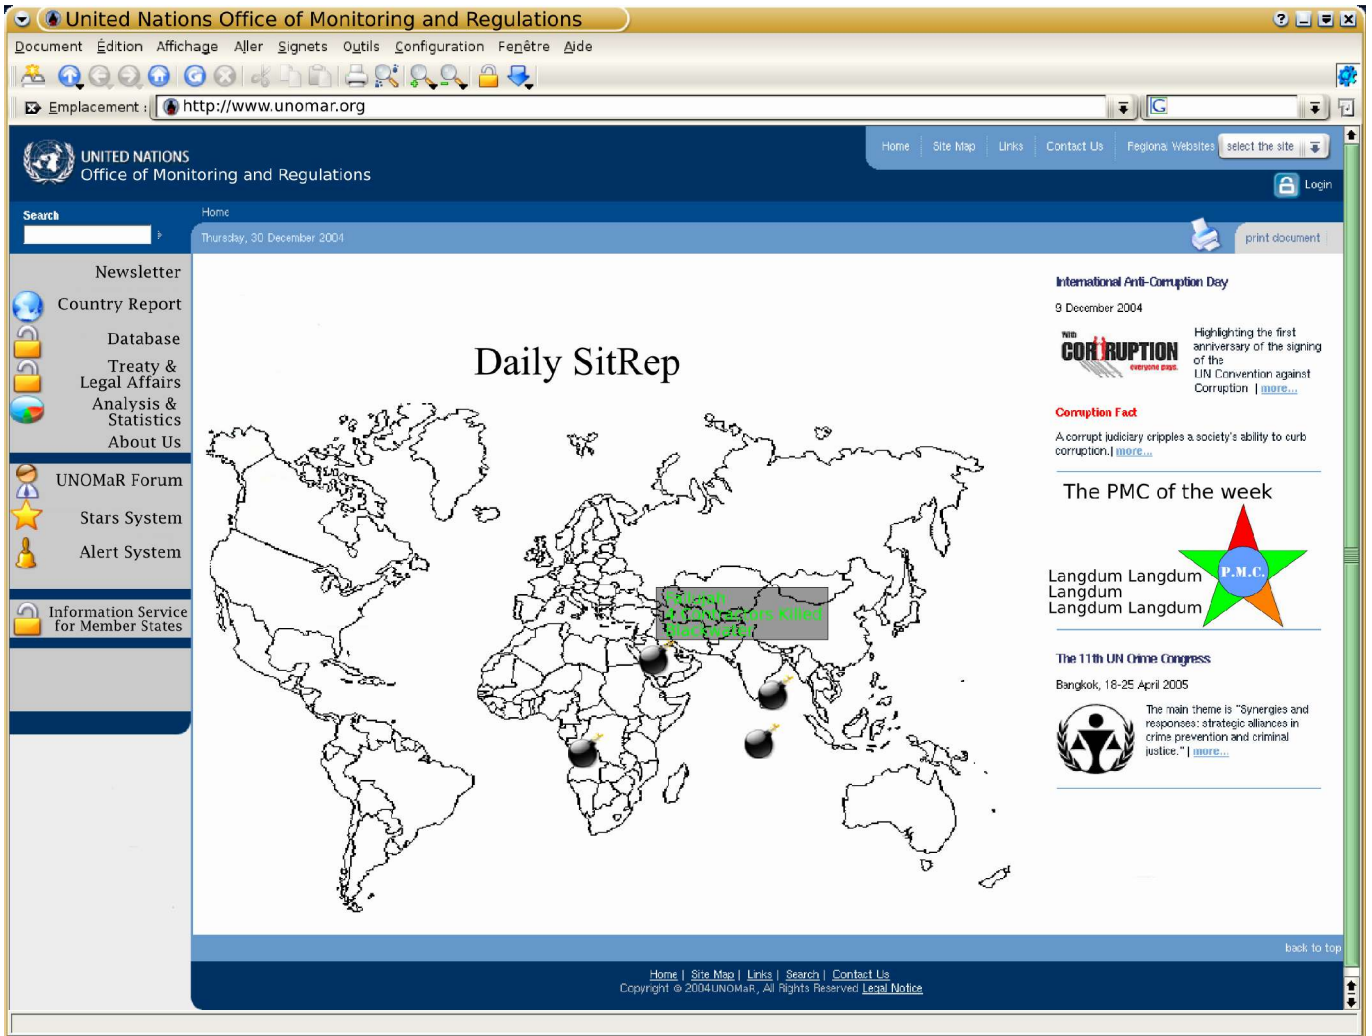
United Nations Office of Monitoring and Regulations

Document Édition Affichage Aller Signets Outils Configuration Fenêtre Aide

Emplacement : http://www.unomar.org

G

UNITED NATIONS
Office of Monitoring and Regulations

Home | Site Map | Links | Contact Us | Regional Websites | select the site

Login

Search

Home

Thursday, 30 December 2004

print document

Newsletter
Country Report
Database
Treaty & Legal Affairs
Analysis & Statistics
About Us

UNOMaR Forum
Stars System
Alert System

Information Service for Member States

Daily SitRep

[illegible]
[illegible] Killed
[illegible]

International Anti-Corruption Day

9 December 2004

CORRUPTION everyone pays.

Highlighting the first anniversary of the signing of the UN Convention against Corruption | more...

Corruption Fact

A corrupt judiciary cripples a society's ability to curb corruption.| more...

The PMC of the week

Langdum Langdum Langdum Langdum Langdum

P.M.C.

The 11th UN Crime Congress

Bangkok, 18-25 April 2005

The main theme is "Synergies and responses: strategic alliances in crime prevention and criminal justice." | more...

back to top

Home | Site Map | Links | Search | Contact Us
Copyright © 2004UNOMaR, All Rights Reserved Legal Notice